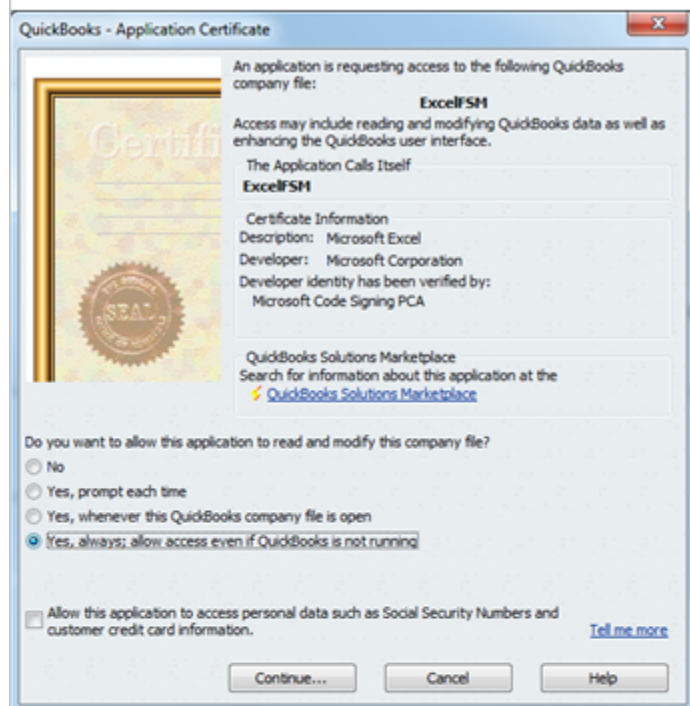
QuickBooks - Application Certificate

Certifi

SEAL

An application is requesting access to the following QuickBooks company file:

ExcelFSM

Access may include reading and modifying QuickBooks data as well as enhancing the QuickBooks user interface.

The Application Calls Itself
ExcelFSM

Certificate Information
Description: Microsoft Excel
Developer: Microsoft Corporation
Developer identity has been verified by:
Microsoft Code Signing PCA

QuickBooks Solutions Marketplace
Search for information about this application at the
QuickBooks Solutions Marketplace

Do you want to allow this application to read and modify this company file?
No
Yes, prompt each time
Yes, whenever this QuickBooks company file is open
Yes, always; allow access even if QuickBooks is not running

Allow this application to access personal data such as Social Security Numbers and customer credit card information.

Tell me more

Continue...
Cancel
Help